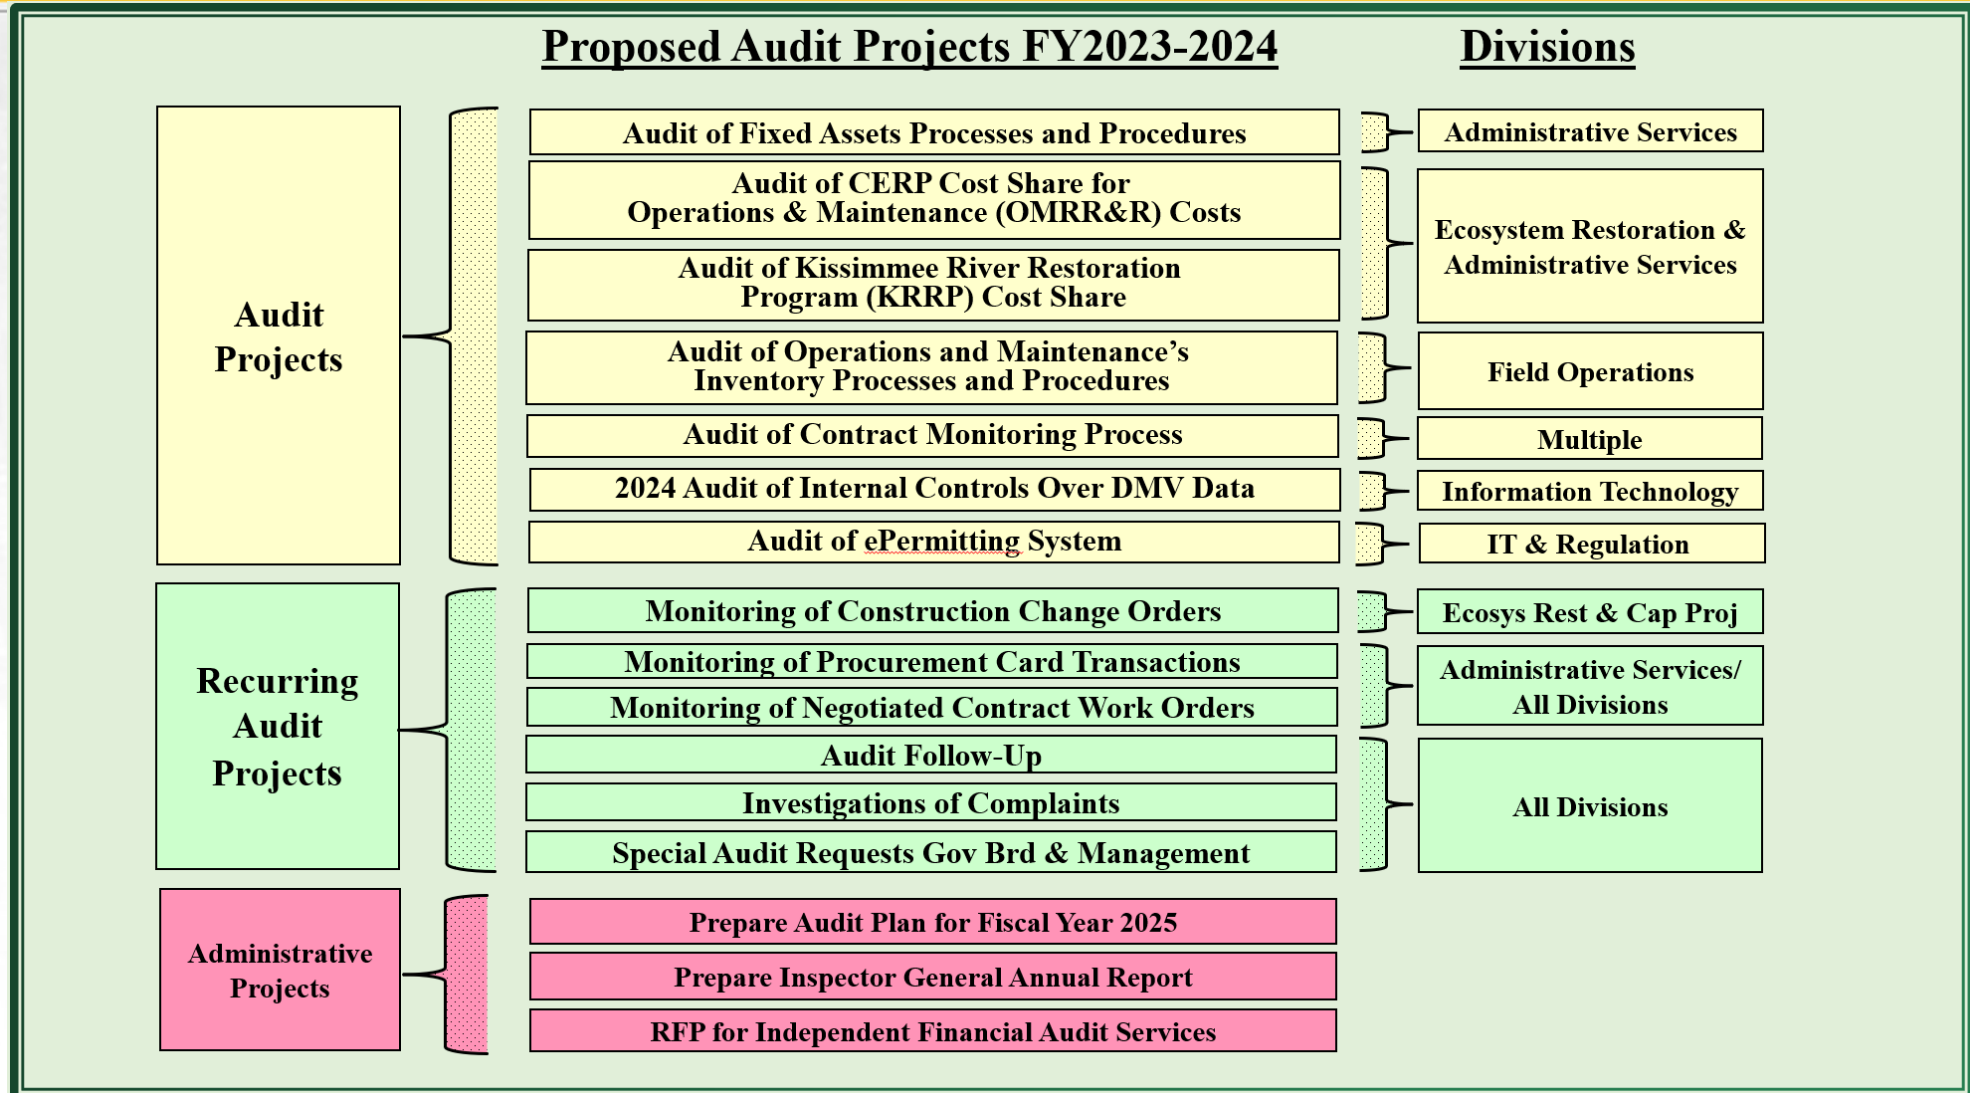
Proposed Audit Projects FY2023-2024

Divisions

Audit Projects

Audit of Fixed Assets Processes and Procedures

Administrative Services

Audit of CERP Cost Share for Operations & Maintenance (OMRR&R) Costs

Audit of Kissimmee River Restoration Program (KRRP) Cost Share

Ecosystem Restoration & Administrative Services

Audit of Operations and Maintenance's Inventory Processes and Procedures

Field Operations

Audit of Contract Monitoring Process

Multiple

2024 Audit of Internal Controls Over DMV Data

Information Technology

Audit of ePermitting System

IT & Regulation

Recurring Audit Projects

Monitoring of Construction Change Orders

Ecosys Rest & Cap Proj

Monitoring of Procurement Card Transactions

Monitoring of Negotiated Contract Work Orders

Administrative Services/ All Divisions

Audit Follow-Up

Investigations of Complaints

Special Audit Requests Gov Brd & Management

All Divisions

Administrative Projects

Prepare Audit Plan for Fiscal Year 2025

Prepare Inspector General Annual Report

RFP for Independent Financial Audit Services